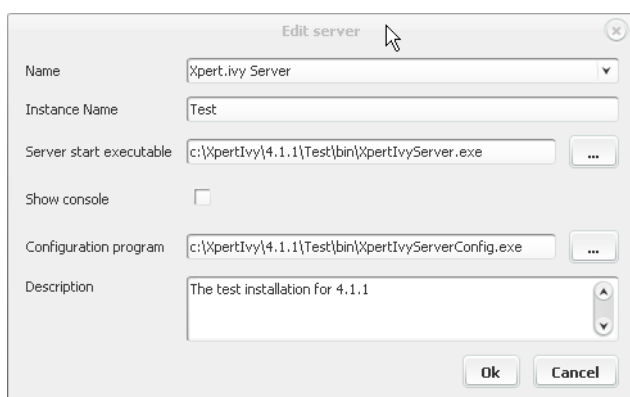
Edit server

Name
Xpert.ivy Server

Instance Name
Test

Server start executable
c:\XpertIvy\4.1.1\Test\bin\XpertIvyServer.exe
...

Show console

Configuration program
c:\XpertIvy\4.1.1\Test\bin\XpertIvyServerConfig.exe
...

Description
The test installation for 4.1.1

Ok
Cancel